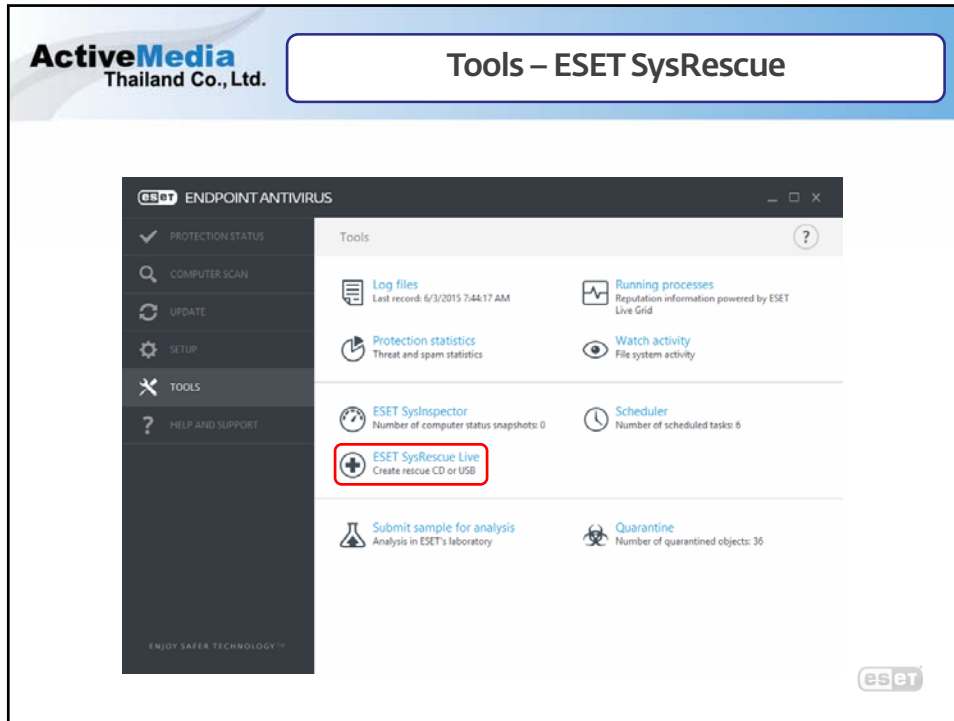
ActiveMedia
Thailand Co., Ltd.

Tools – ESET SysRescue

eset ENDPOINT ANTIVIRUS

PROTECTION STATUS
COMPUTER SCAN
UPDATE
SETUP
TOOLS
HELP AND SUPPORT

Tools

?

Log files
Last record: 6/3/2015 7:44:17 AM

Running processes
Reputation information powered by ESET Live Grid

Protection statistics
Threat and spam statistics

Watch activity
File system activity

ESET SysInspector
Number of computer status snapshots: 0

Scheduler
Number of scheduled tasks: 6

ESET SysRescue Live
Create rescue CD or USB

Submit sample for analysis
Analysis in ESET's laboratory

Quarantine
Number of quarantined objects: 36

ENJOY SAFER TECHNOLOGY™

eset